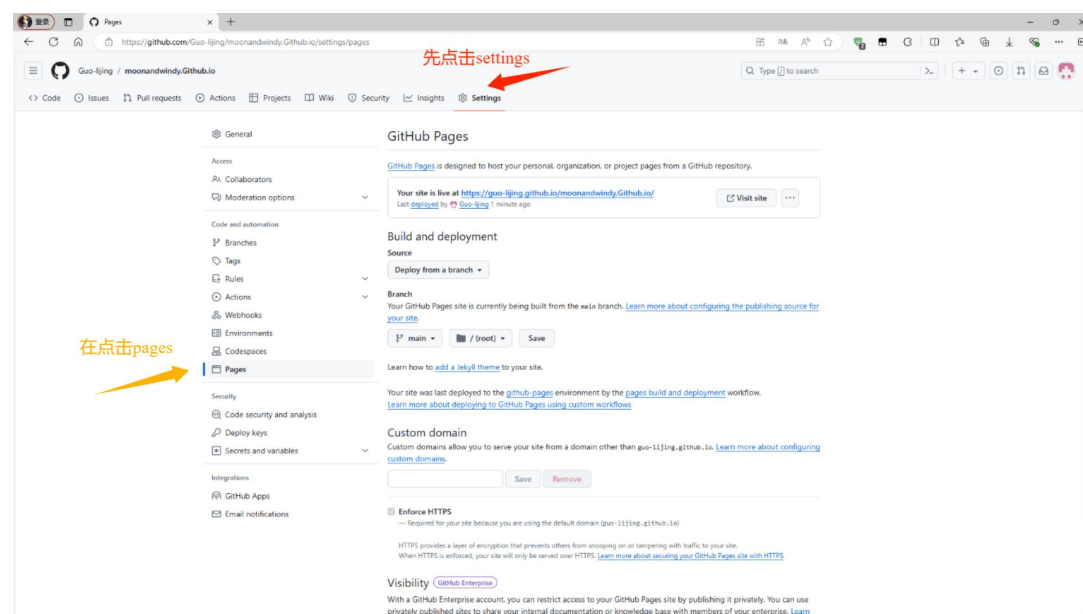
登录 Pages × +

https://github.com/Guo-lijing/moonandwindy.Github.io/settings/pages

Guo-lijing / moonandwindy.Github.io

先点击settings

Type / to search

Code Issues Pull requests Actions Projects Wiki Security Insights Settings

General

Access

Collaborators

Moderation options

Code and automation

Branches

Tags

Rules

Actions

Webhooks

Environments

Codespaces

Pages

在点击pages

Security

Code security and analysis

Deploy keys

Secrets and variables

Integrations

GitHub Apps

Email notifications

GitHub Pages

GitHub Pages is designed to host your personal, organization, or project pages from a GitHub repository.

Your site is live at https://guo-lijing.github.io/moonandwindy.Github.io/

Last deployed by Guo-lijing 1 minute ago

Visit site

Build and deployment

Source

Deploy from a branch

Branch

Your GitHub Pages site is currently being built from the main branch. Learn more about configuring the publishing source for your site.

main / (root) Save

Learn how to add a Jekyll theme to your site.

Your site was last deployed to the github-pages environment by the pages build and deployment workflow.

Learn more about deploying to GitHub Pages using custom workflows

Custom domain

Custom domains allow you to serve your site from a domain other than guo-lijing.github.io. Learn more about configuring custom domains.

Save Remove

Enforce HTTPS

— Required for your site because you are using the default domain (guo-lijing.github.io)

HTTPS provides a layer of encryption that prevents others from snooping on or tampering with traffic to your site.

When HTTPS is enforced, your site will only be served over HTTPS. Learn more about securing your GitHub Pages site with HTTPS.

Visibility GitHub Enterprise

With a GitHub Enterprise account, you can restrict access to your GitHub Pages site by publishing it privately. You can use privately published sites to share your internal documentation or knowledge base with members of your enterprise. Learn